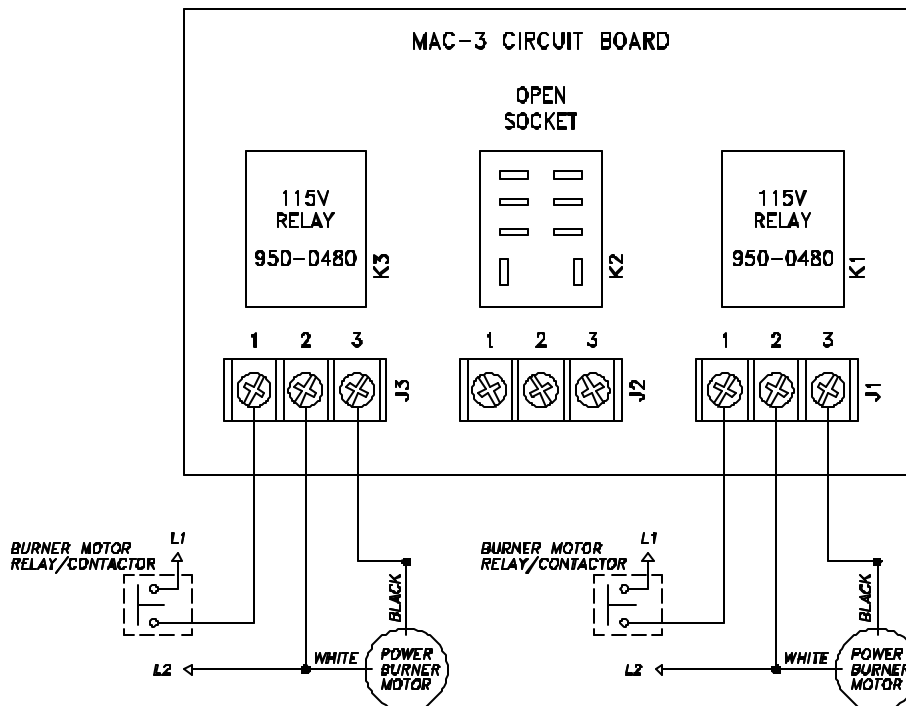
MAC-3 CIRCUIT BOARD

OPEN SOCKET

115V RELAY 950-0480 K3

K2

115V RELAY 950-0480 K1

1 2 3 J3

1 2 3 J2

1 2 3 J1

BURNER MOTOR RELAY/CONTACTOR

L1

L2

WHITE

BLACK

POWER BURNER MOTOR

BURNER MOTOR RELAY/CONTACTOR

L1

L2

WHITE

BLACK

POWER BURNER MOTOR